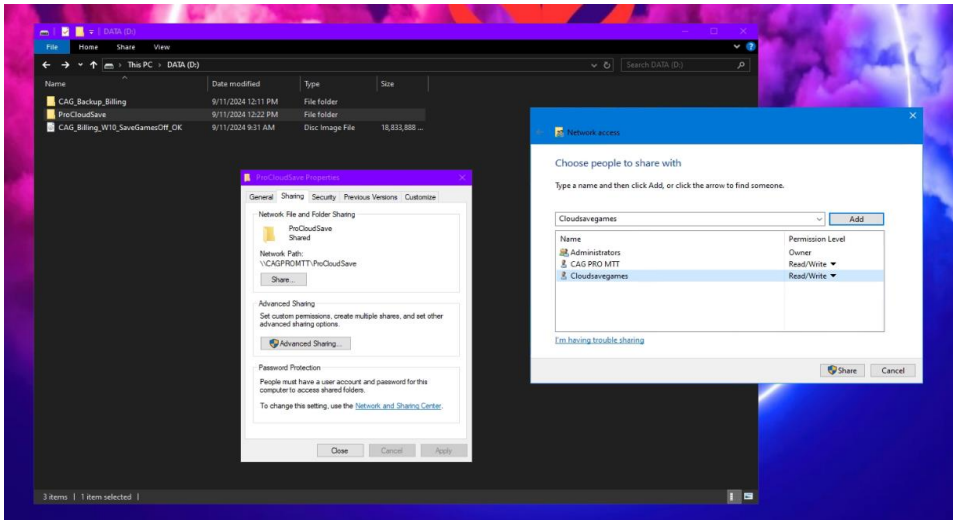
DATA (D:)

File Home Share View

This PC > DATA (D:)

Search DATA (D:)

| Name | Date modified | Type | Size |
|---|---|---|---|
| CAG_Backup_Billing | 9/11/2024 12:11 PM | File folder | |
| ProCloudSave | 9/11/2024 12:22 PM | File folder | |
| CAG_Billing_W10_SaveGamesOff_OK | 9/11/2024 9:31 AM | Disc Image File | 18,833,888 ... |

3 items | 1 item selected |

ProCloudSave Properties

General Sharing Security Previous Versions Customize

Network File and Folder Sharing

ProCloudSave
Shared

Network Path:
\\CAGPROMTT\ProCloudSave

Share...

Advanced Sharing

Set custom permissions, create multiple shares, and set other advanced sharing options.

Advanced Sharing...

Password Protection

People must have a user account and password for this computer to access shared folders.

To change this setting, use the Network and Sharing Center.

Close Cancel Apply

Network access

Choose people to share with

Type a name and then click Add, or click the arrow to find someone.

Cloudsavegames

Add

| Name | Permission Level |
|---|---|
| Administrators | Owner |
| CAG PRO MTT | Read/Write ▼ |
| Cloudsavegames | Read/Write ▼ |

I'm having trouble sharing

Share Cancel